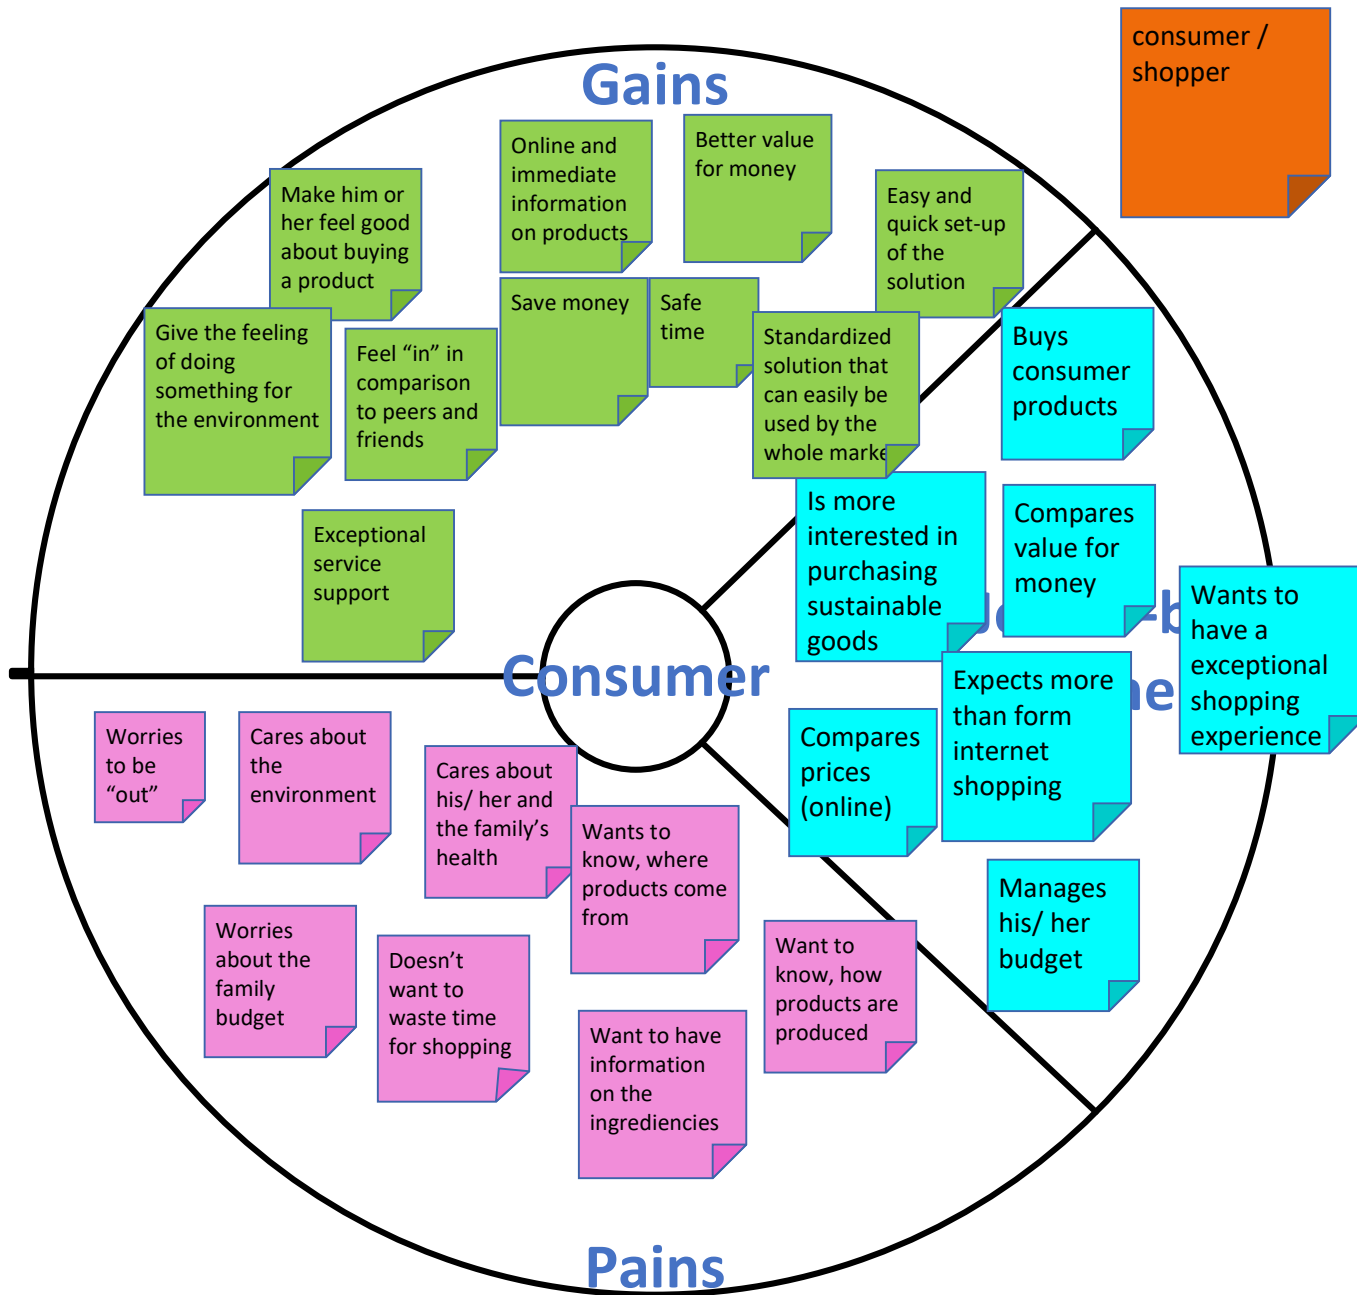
consumer / shopper

Gains

Make him or her feel good about buying a product

Online and immediate information on products

Better value for money

Easy and quick set-up of the solution

Give the feeling of doing something for the environment

Feel “in” in comparison to peers and friends

Save money

Safe time

Standardized solution that can easily be used by the whole marke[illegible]

Exceptional service support

Buys consumer products

Is more interested in purchasing sustainable goods

Compares value for money

Wants to have a exceptional shopping experience

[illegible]

Consumer

Expects more than form internet shopping

Compares prices (online)

Manages his/ her budget

Worries to be “out”

Cares about the environment

Cares about his/ her and the family’s health

Wants to know, where products come from

Worries about the family budget

Doesn’t want to waste time for shopping

Want to know, how products are produced

Want to have information on the ingrediencies

Pains